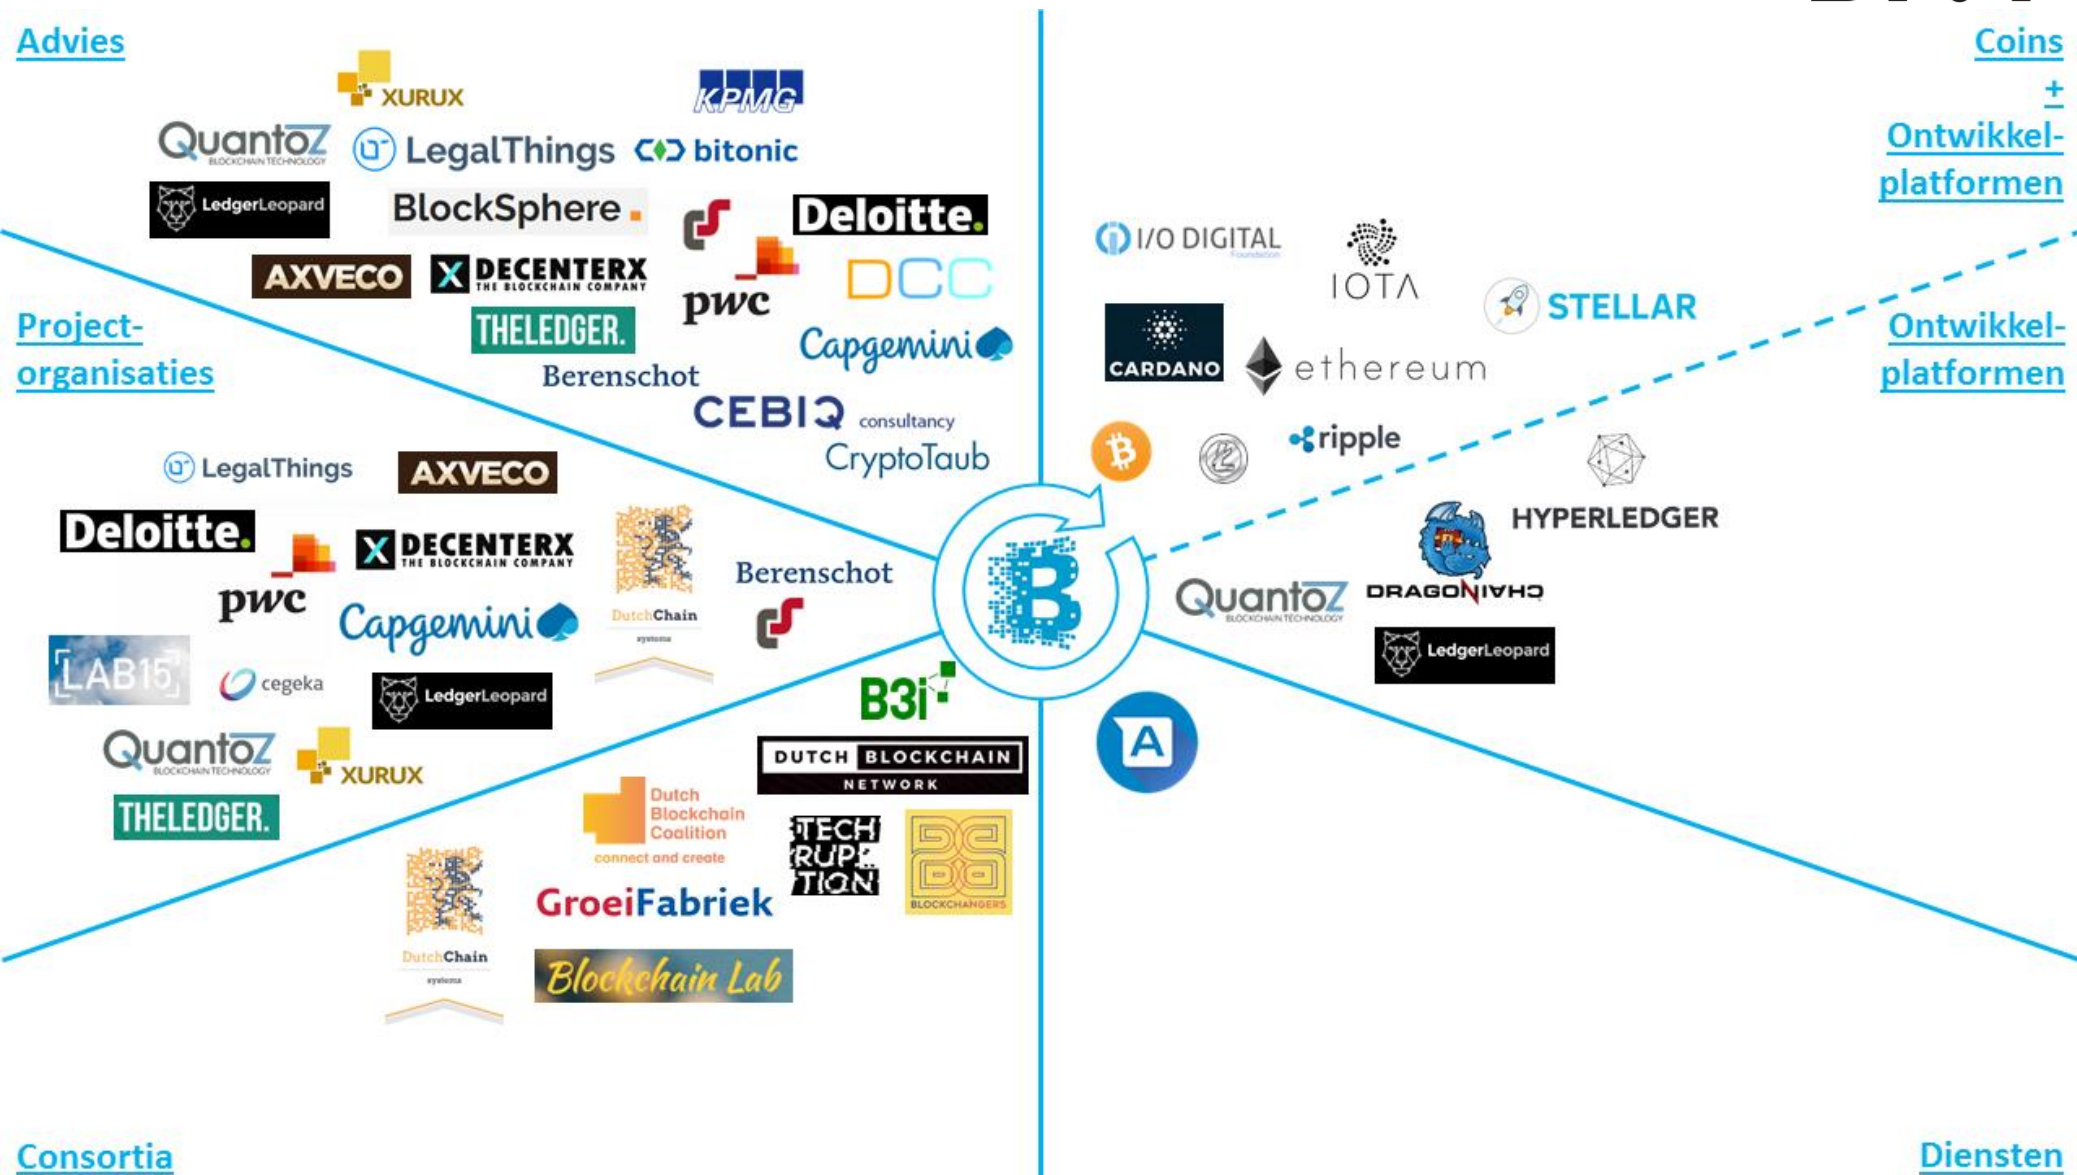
Advies

XURUX

KPMG

Quantoz BLOCKCHAIN TECHNOLOGY

LegalThings

bitonic

LedgerLeopard

BlockSphere.

Deloitte.

AXVECO

DECENTERX THE BLOCKCHAIN COMPANY

pwc

DCC

THELEDGER.

Capgemini

Berenschot

CEBIQ consultancy

CryptoTaub

Project-organisaties

LegalThings

AXVECO

Deloitte.

DECENTERX THE BLOCKCHAIN COMPANY

DutchChain systems

Berenschot

pwc

Capgemini

LAB15

cegeka

LedgerLeopard

B3i

Quantoz BLOCKCHAIN TECHNOLOGY

XURUX

DUTCH BLOCKCHAIN NETWORK

THELEDGER.

Dutch Blockchain Coalition connect and create

TECH RUPTION

BLOCKCHANGERS

DutchChain systems

GroeiFabriek

Blockchain Lab

Consortia

Coins + Ontwikkel-platformen

I/O DIGITAL Foundation

IOTA

STELLAR

CARDANO

ethereum

Ontwikkel-platformen

ripple

HYPERLEDGER

DRAGONCHAIN

Quantoz BLOCKCHAIN TECHNOLOGY

LedgerLeopard

Diensten